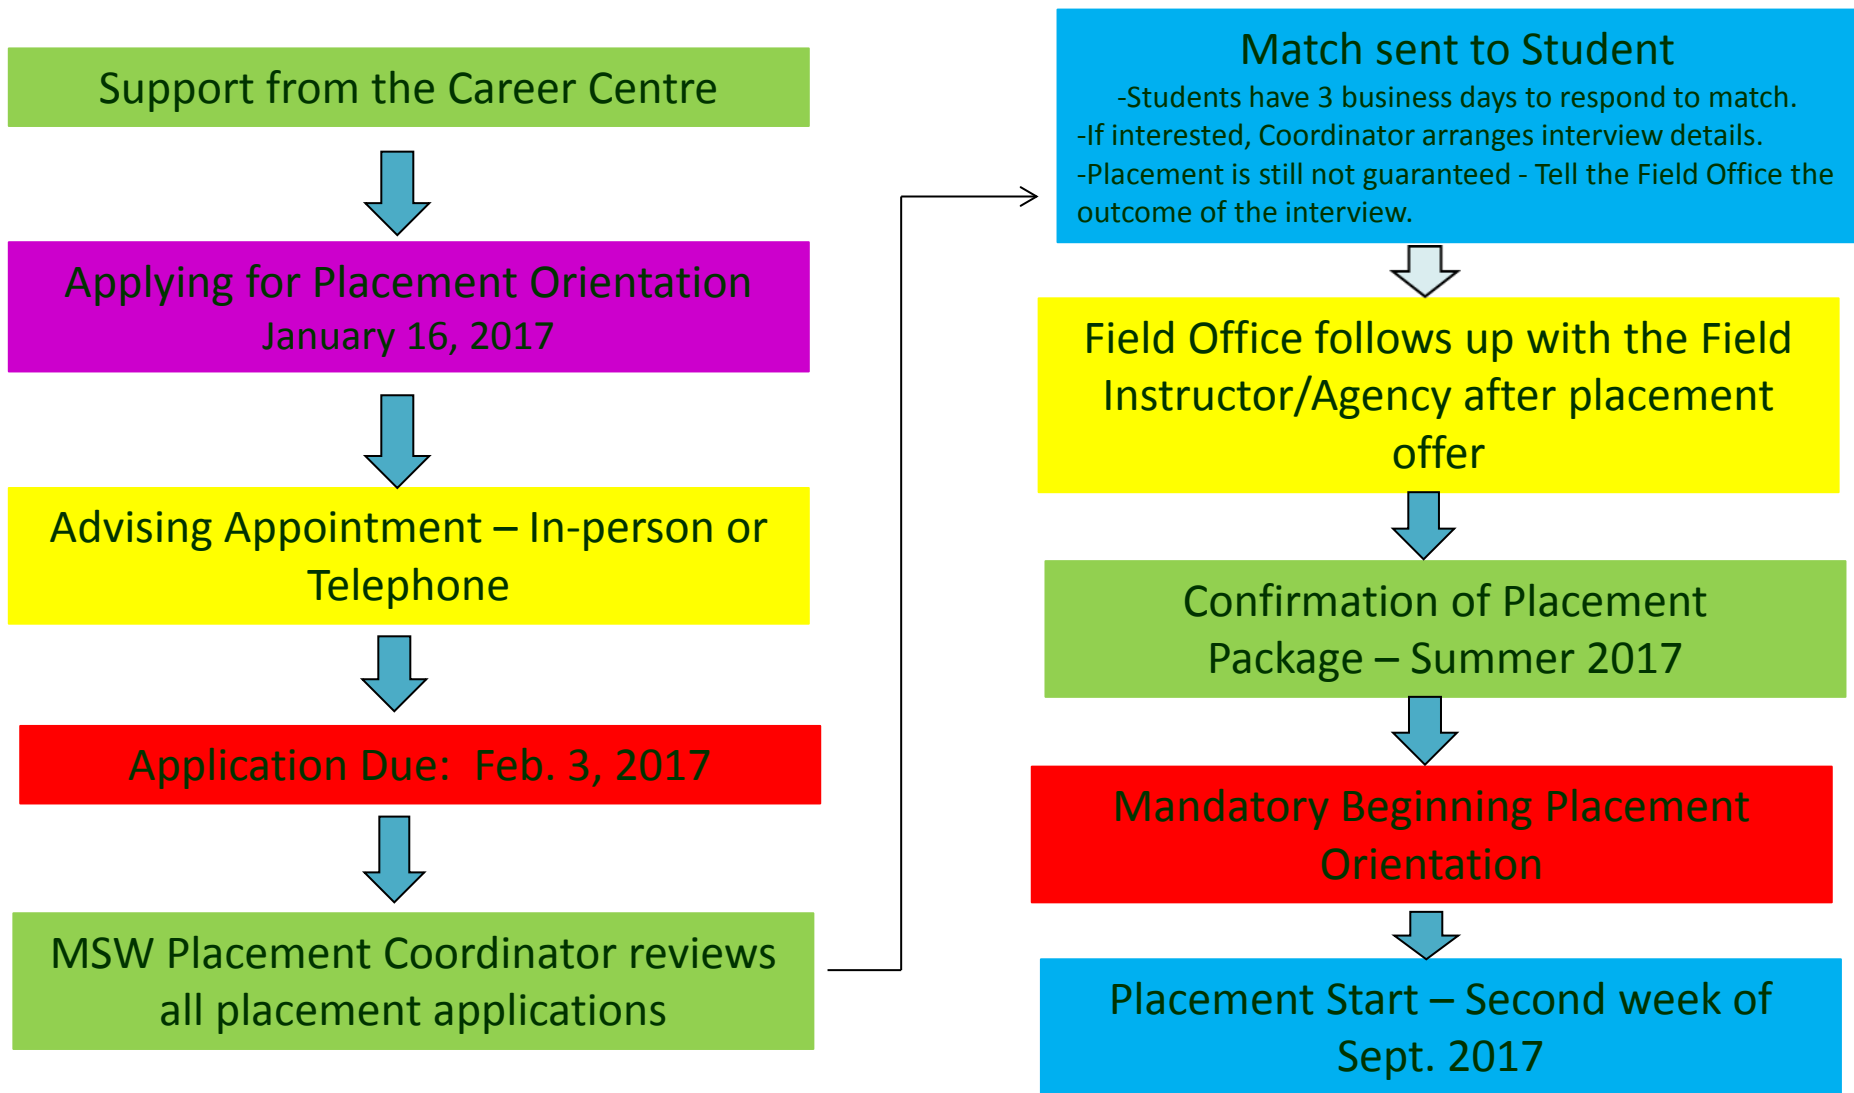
Support from the Career Centre

Applying for Placement Orientation
January 16, 2017

Advising Appointment – In-person or Telephone

Application Due: Feb. 3, 2017

MSW Placement Coordinator reviews all placement applications

Match sent to Student
-Students have 3 business days to respond to match.
-If interested, Coordinator arranges interview details.
-Placement is still not guaranteed - Tell the Field Office the outcome of the interview.

Field Office follows up with the Field Instructor/Agency after placement offer

Confirmation of Placement Package – Summer 2017

Mandatory Beginning Placement Orientation

Placement Start – Second week of Sept. 2017